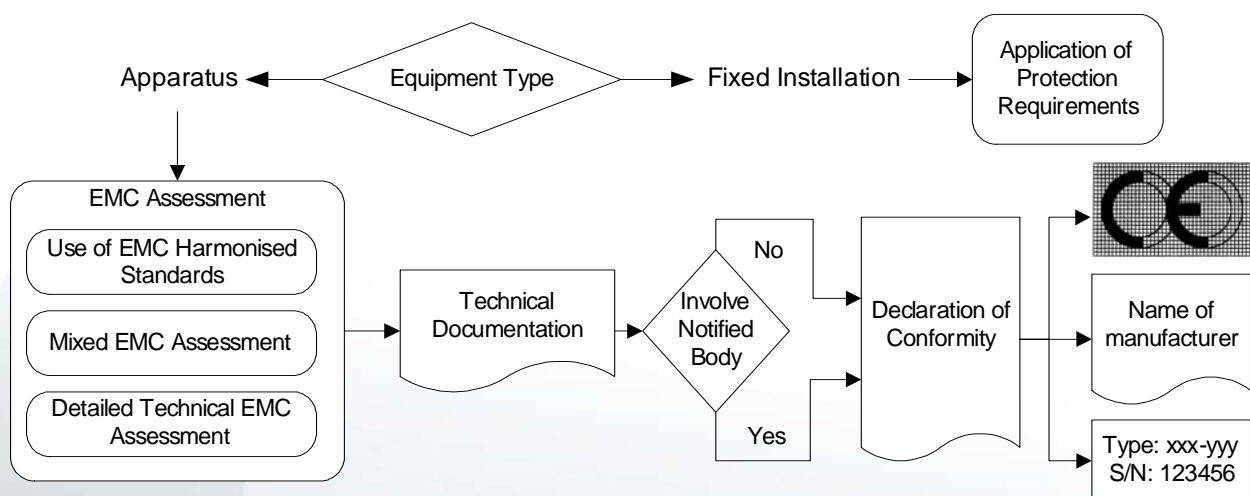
Apparatus

Equipment Type

Fixed Installation

Application of Protection Requirements

EMC Assessment

Use of EMC Harmonised Standards

Mixed EMC Assessment

Detailed Technical EMC Assessment

Technical Documentation

Involve Notified Body

No

Yes

Declaration of Conformity

CE

Name of manufacturer

Type: xxx-yyy
S/N: 123456